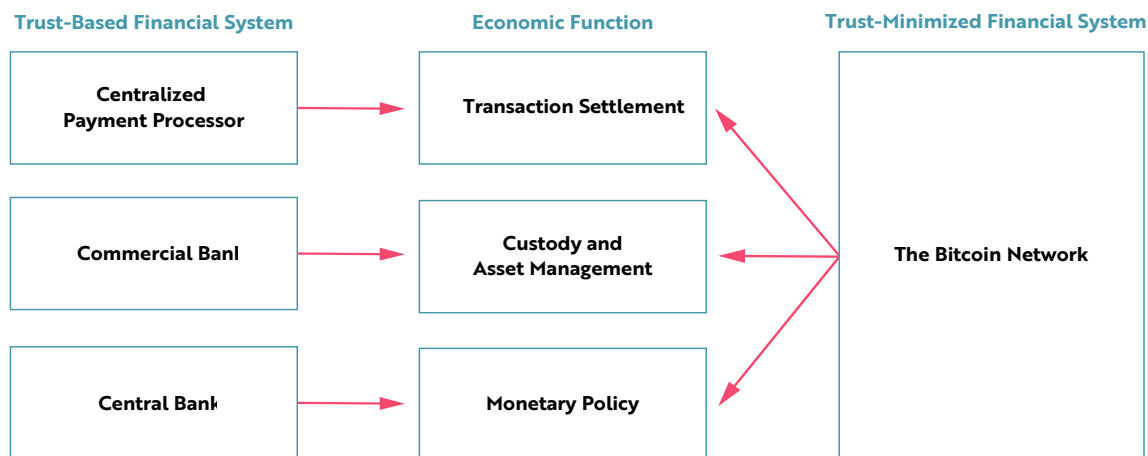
Trust-Based Financial System

Economic Function

Trust-Minimized Financial System

Centralized Payment Processor

Transaction Settlement

Commercial Banl

Custody and Asset Management

The Bitcoin Network

Central Bank

Monetary Policy